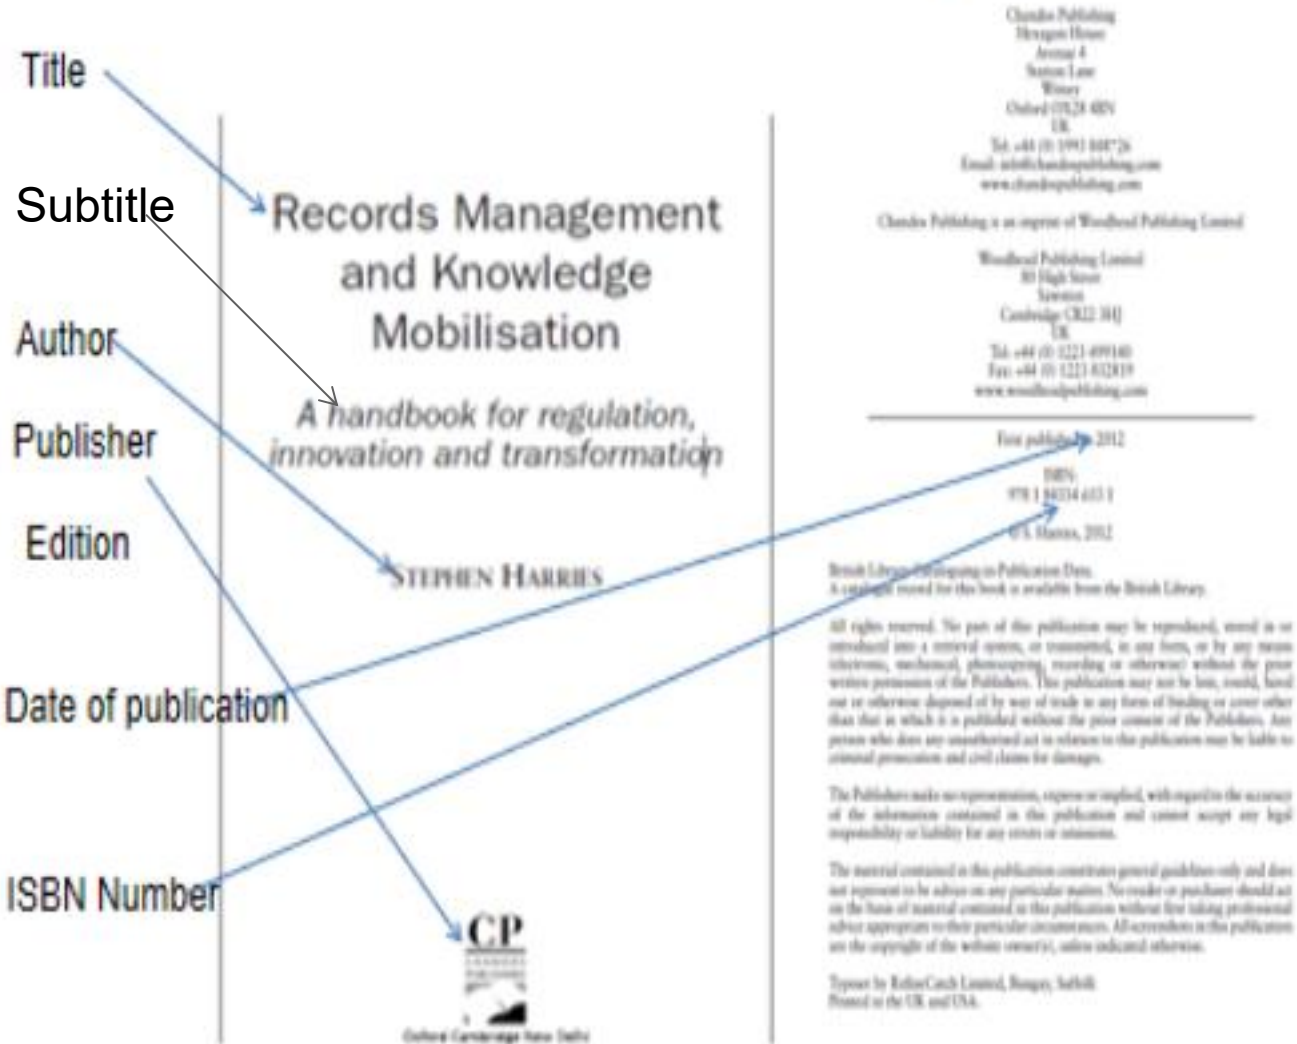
Title

Subtitle

Author

Publisher

Edition

Date of publication

ISBN Number

Records Management and Knowledge Mobilisation

A handbook for regulation, innovation and transformation

STEPHEN HARRIES

CP

Oxford Cambridge New Delhi

Chandos Publishing
Hexagon House
Avenue 4
Station Lane
Witney
Oxford OX28 4BN
UK
Tel: +44 (0) 1993 848726
Email: info@chandospublishing.com
www.chandospublishing.com

Chandos Publishing is an imprint of Woodhead Publishing Limited

Woodhead Publishing Limited
80 High Street
Sawston
Cambridge CB22 3HJ
UK
Tel: +44 (0) 1223 499140
Fax: +44 (0) 1223 832819
www.woodheadpublishing.com

First published in 2012

ISBN:
978 1 84334 653 1

© S. Harries, 2012

British Library Cataloguing-in-Publication Data.
A catalogue record for this book is available from the British Library.

All rights reserved. No part of this publication may be reproduced, stored in or introduced into a retrieval system, or transmitted, in any form, or by any means (electronic, mechanical, photocopying, recording or otherwise) without the prior written permission of the Publishers. This publication may not be lent, resold, hired out or otherwise disposed of by way of trade in any form of binding or cover other than that in which it is published without the prior consent of the Publishers. Any person who does any unauthorised act in relation to this publication may be liable to criminal prosecution and civil claims for damages.

The Publishers make no representation, express or implied, with regard to the accuracy of the information contained in this publication and cannot accept any legal responsibility or liability for any errors or omissions.

The material contained in this publication constitutes general guidelines only and does not represent to be advice on any particular matter. No reader or purchaser should act on the basis of material contained in this publication without first taking professional advice appropriate to their particular circumstances. All screenshots in this publication are the copyright of the website owner(s), unless indicated otherwise.

Typeset by RefineCatch Limited, Bungay, Suffolk
Printed in the UK and USA.